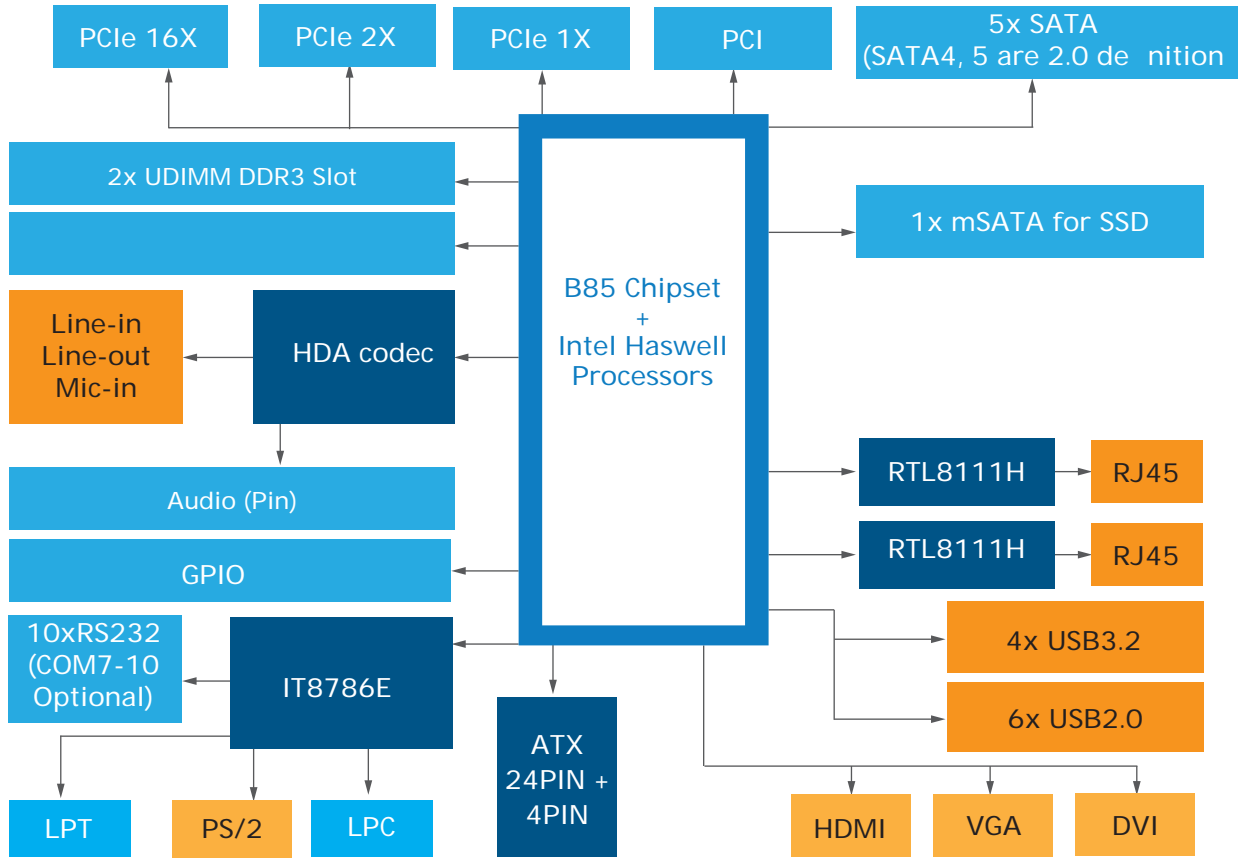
PCIe 16X

PCIe 2X

PCIe 1X

PCI

5x SATA
(SATA4, 5 are 2.0 de nition

2x UDIMM DDR3 Slot

1x mSATA for SSD

B85 Chipset
+
Intel Haswell
Processors

Line-in
Line-out
Mic-in

HDA codec

Audio (Pin)

GPIO

RTL8111H

RJ45

RTL8111H

RJ45

10xRS232
(COM7-10
Optional)

IT8786E

4x USB3.2

6x USB2.0

ATX
24PIN +
4PIN

LPT

PS/2

LPC

HDMI

VGA

DVI